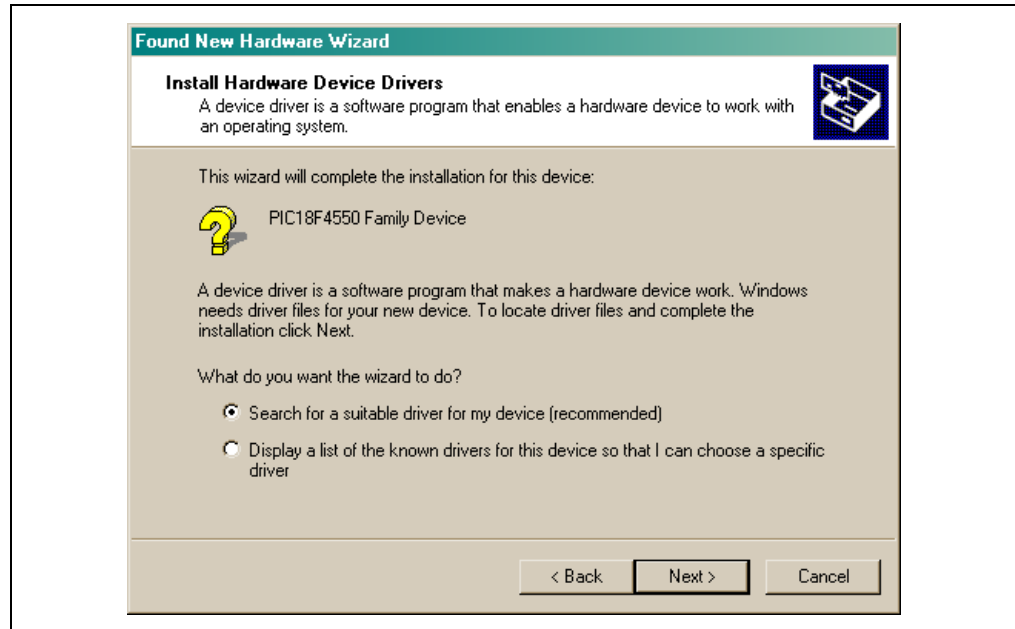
Found New Hardware Wizard

Install Hardware Device Drivers
A device driver is a software program that enables a hardware device to work with an operating system.

This wizard will complete the installation for this device:

PIC18F4550 Family Device

A device driver is a software program that makes a hardware device work. Windows needs driver files for your new device. To locate driver files and complete the installation click Next.

What do you want the wizard to do?

Search for a suitable driver for my device (recommended)

Display a list of the known drivers for this device so that I can choose a specific driver

< Back

Next >

Cancel